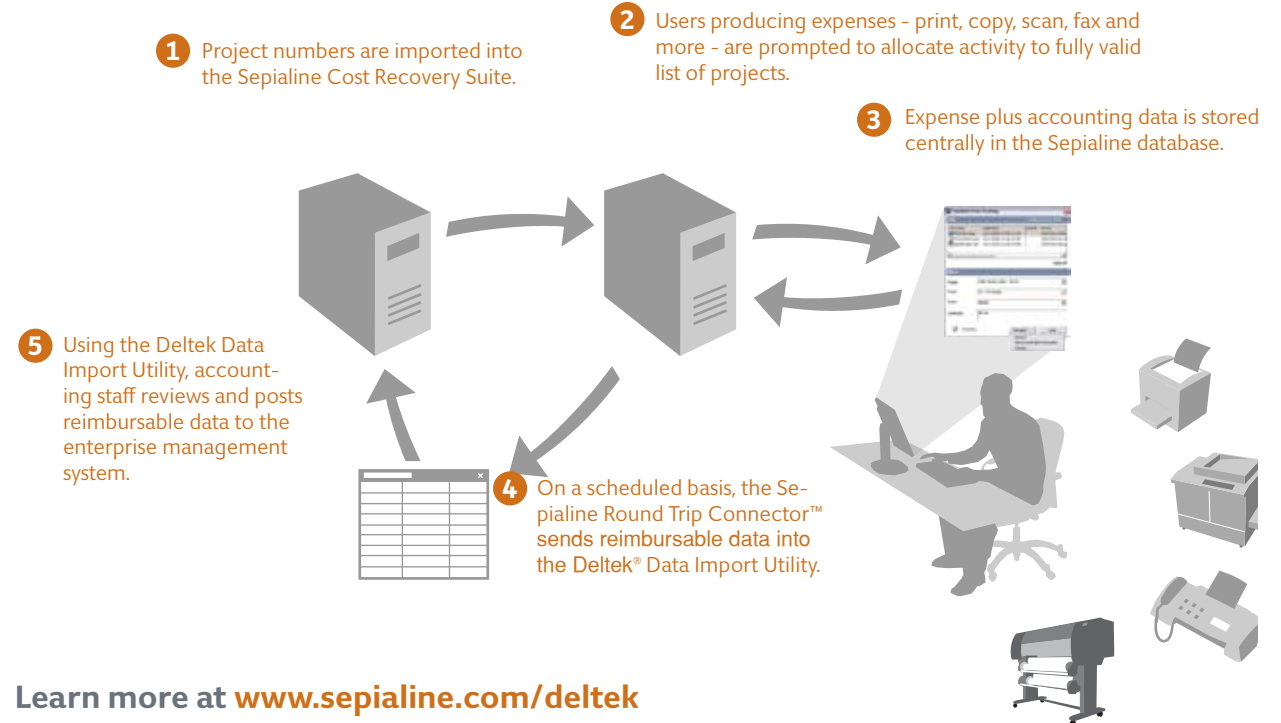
1 Project numbers are imported into the Sepialine Cost Recovery Suite.

2 Users producing expenses - print, copy, scan, fax and more - are prompted to allocate activity to fully valid list of projects.

3 Expense plus accounting data is stored centrally in the Sepialine database.

5 Using the Deltek Data Import Utility, accounting staff reviews and posts reimbursable data to the enterprise management system.

4 On a scheduled basis, the Sepialine Round Trip Connector™ sends reimbursable data into the Deltek® Data Import Utility.

Learn more at www.sepialine.com/deltek